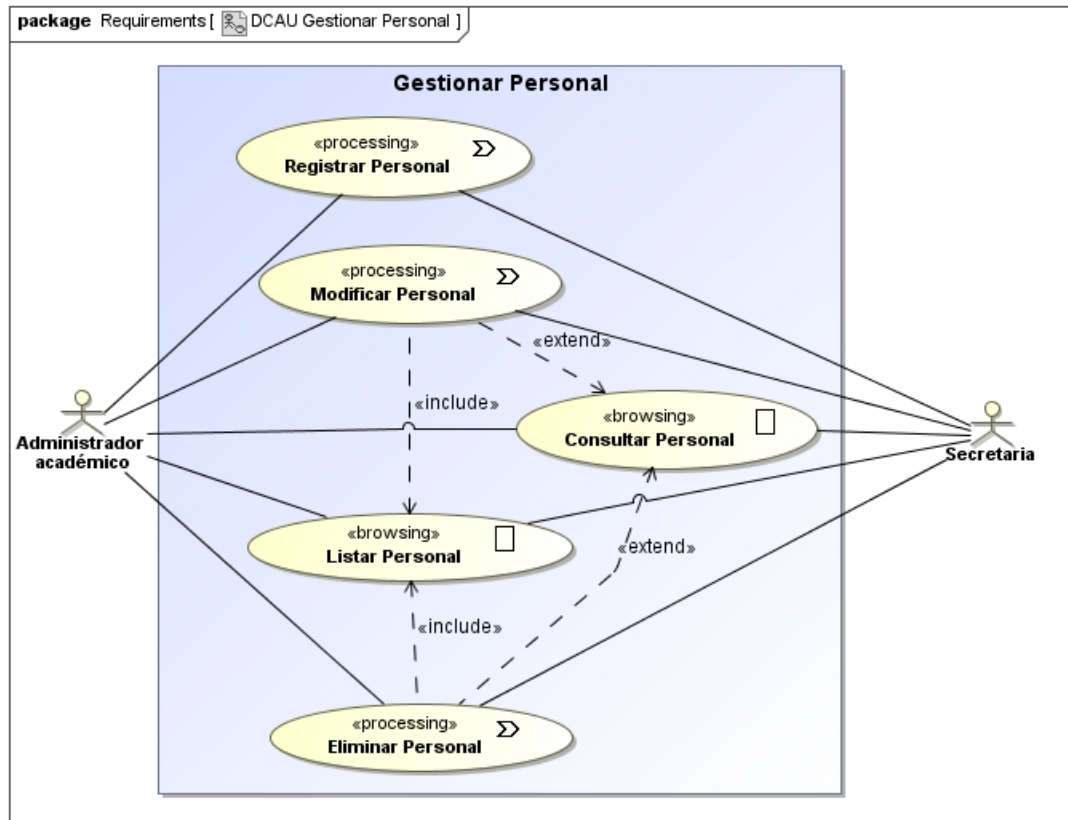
package Requirements [ DCAU Gestionar Personal ]

Gestionar Personal

«processing»
Registrar Personal

«processing»
Modificar Personal

«extend»

«include»

«browsing»
Consultar Personal

Administrador académico

Secretaria

«browsing»
Listar Personal

«extend»

«include»

«processing»
Eliminar Personal